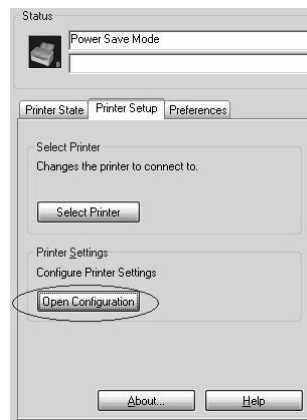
Status

Power Save Mode

Printer State | Printer Setup | Preferences

Select Printer
Changes the printer to connect to.

Select Printer

Printer Settings
Configure Printer Settings

Open Configuration

About...

Help